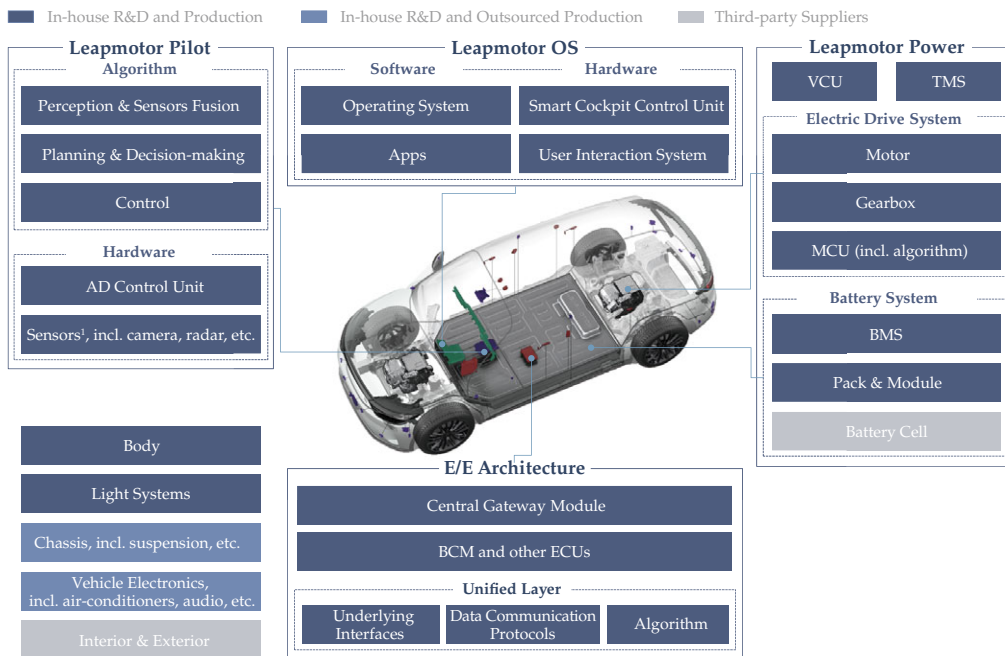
In-house R&D and Production
In-house R&D and Outsourced Production
Third-party Suppliers

Leapmotor Pilot
Algorithm
Perception & Sensors Fusion
Planning & Decision-making
Control
Hardware
AD Control Unit
Sensors$^1$, incl. camera, radar, etc.

Leapmotor OS
Software
Operating System
Apps
Hardware
Smart Cockpit Control Unit
User Interaction System

Leapmotor Power
VCU
TMS
Electric Drive System
Motor
Gearbox
MCU (incl. algorithm)
Battery System
BMS
Pack & Module
Battery Cell

Body
Light Systems
Chassis, incl. suspension, etc.
Vehicle Electronics, incl. air-conditioners, audio, etc.
Interior & Exterior

E/E Architecture
Central Gateway Module
BCM and other ECUs
Unified Layer
Underlying Interfaces
Data Communication Protocols
Algorithm